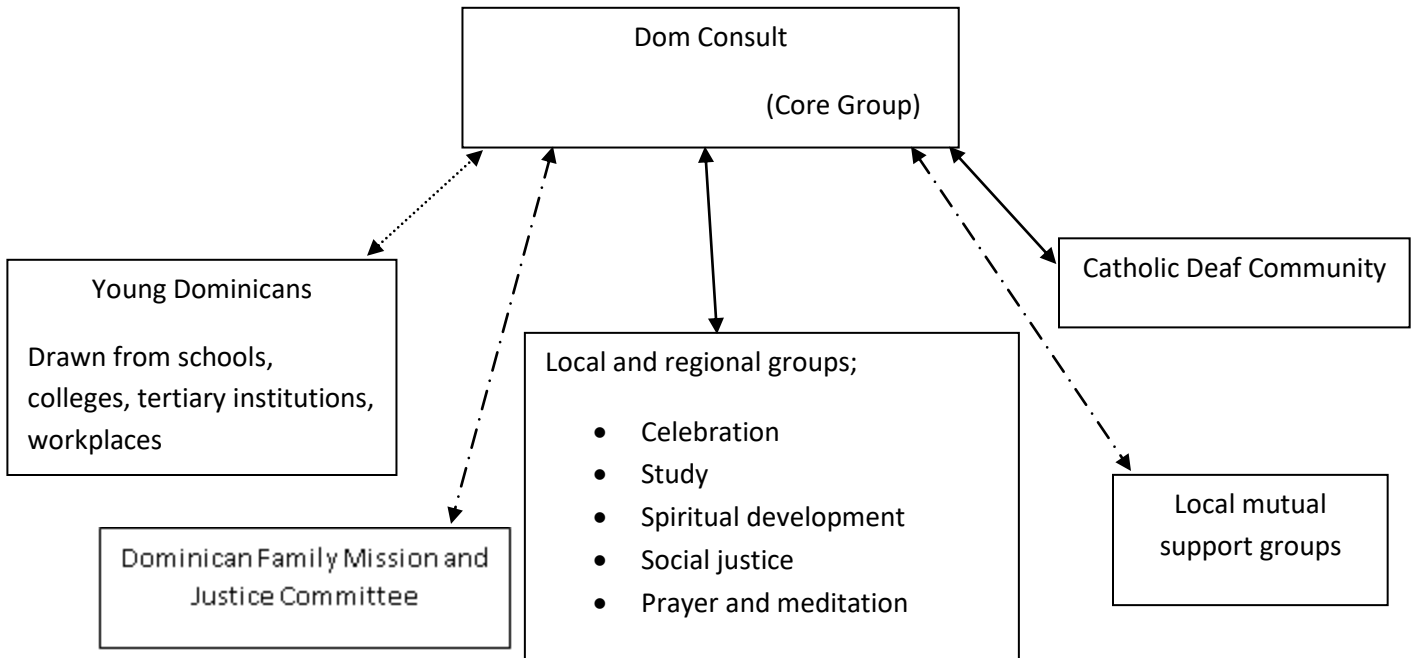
Dom Consult

(Core Group)

Young Dominicans

Drawn from schools, colleges, tertiary institutions, workplaces

Catholic Deaf Community

Local and regional groups;

- Celebration
- Study
- Spiritual development
- Social justice
- Prayer and meditation

Dominican Family Mission and Justice Committee

Local mutual support groups